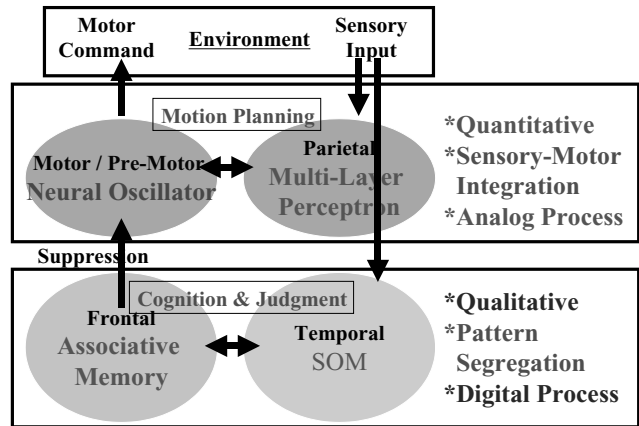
Motor Command
Environment
Sensory Input

Motion Planning
Motor / Pre-Motor
Neural Oscillator
Parietal
Multi-Layer Perceptron
*Quantitative
*Sensory-Motor Integration
*Analog Process

Suppression

Cognition & Judgment
Frontal
Associative Memory
Temporal
SOM
*Qualitative
*Pattern Segregation
*Digital Process